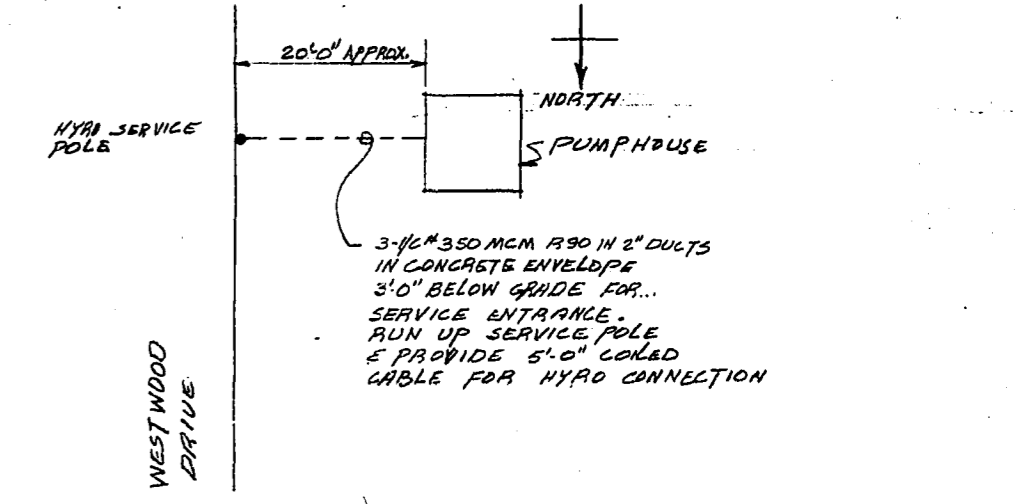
20'-0" APPROX.

NORTH

HYRO SERVICE POLE

PUMPHOUSE

3-1/C #350 MCM R90 IN 2" DUCTS IN CONCRETE ENVELOPE 3'-0" BELOW GRADE FOR... SERVICE ENTRANCE. RUN UP SERVICE POLE & PROVIDE 5'-0" COILED CABLE FOR HYRO CONNECTION

WESTWOOD DRIVE